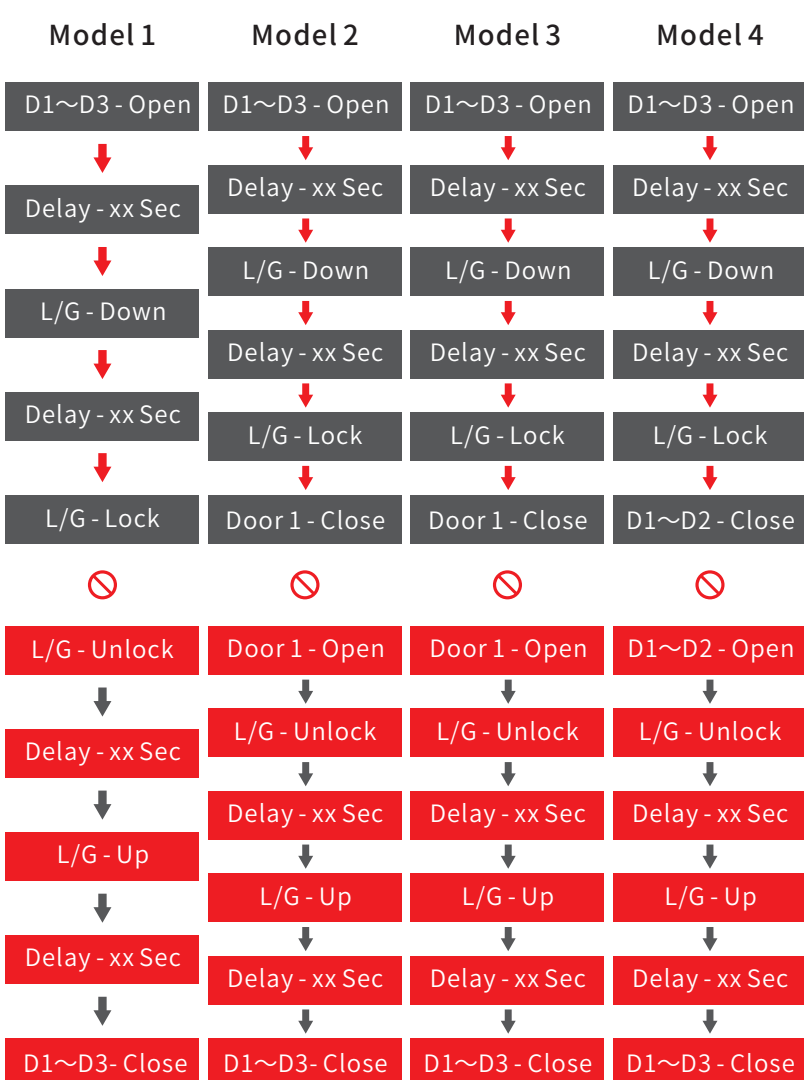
Model 1

D1～D3 - Open

Delay - xx Sec

L/G - Down

Delay - xx Sec

L/G - Lock

L/G - Unlock

Delay - xx Sec

L/G - Up

Delay - xx Sec

D1～D3- Close

Model 2

D1～D3 - Open

Delay - xx Sec

L/G - Down

Delay - xx Sec

L/G - Lock

Door 1 - Close

Door 1 - Open

L/G - Unlock

Delay - xx Sec

L/G - Up

Delay - xx Sec

D1～D3- Close

Model 3

D1～D3 - Open

Delay - xx Sec

L/G - Down

Delay - xx Sec

L/G - Lock

Door 1 - Close

Door 1 - Open

L/G - Unlock

Delay - xx Sec

L/G - Up

Delay - xx Sec

D1～D3 - Close

Model 4

D1～D3 - Open

Delay - xx Sec

L/G - Down

Delay - xx Sec

L/G - Lock

D1～D2 - Close

D1～D2 - Open

L/G - Unlock

Delay - xx Sec

L/G - Up

Delay - xx Sec

D1～D3 - Close